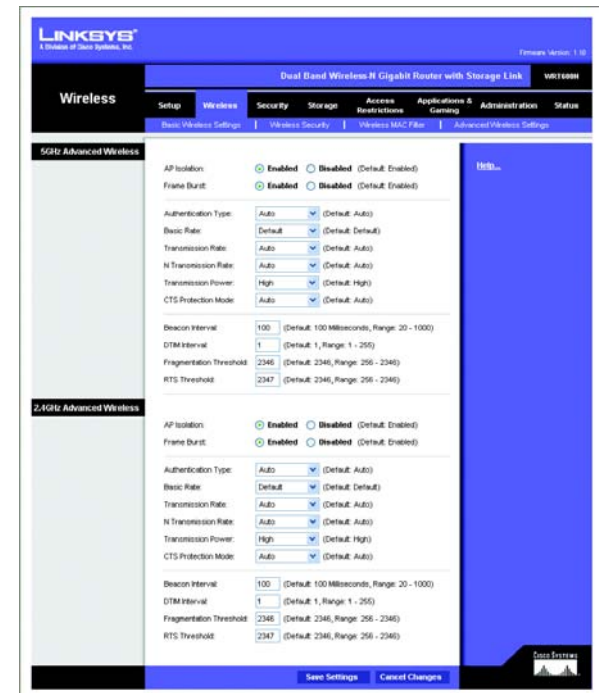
LINKSYS®
A Division of Cisco Systems, Inc.

Firmware Version: 1.10

Dual Band Wireless-N Gigabit Router with Storage Link WRT600N

Wireless

Setup | Wireless | Security | Storage | Access Restrictions | Applications & Gaming | Administration | Status

Basic Wireless Settings | Wireless Security | Wireless MAC Filter | Advanced Wireless Settings

5GHz Advanced Wireless

AP Isolation: Enabled Disabled (Default: Enabled)
Frame Burst: Enabled Disabled (Default: Enabled)

Authentication Type: Auto (Default: Auto)
Basic Rate: Default (Default: Default)
Transmission Rate: Auto (Default: Auto)
N Transmission Rate: Auto (Default: Auto)
Transmission Power: High (Default: High)
CTS Protection Mode: Auto (Default: Auto)

Beacon Interval: 100 (Default: 100 Milliseconds, Range: 20 - 1000)
DTIM Interval: 1 (Default: 1, Range: 1 - 255)
Fragmentation Threshold: 2346 (Default: 2346, Range: 256 - 2346)
RTS Threshold: 2347 (Default: 2346, Range: 256 - 2346)

Help...

2.4GHz Advanced Wireless

AP Isolation: Enabled Disabled (Default: Enabled)
Frame Burst: Enabled Disabled (Default: Enabled)

Authentication Type: Auto (Default: Auto)
Basic Rate: Default (Default: Default)
Transmission Rate: Auto (Default: Auto)
N Transmission Rate: Auto (Default: Auto)
Transmission Power: High (Default: High)
CTS Protection Mode: Auto (Default: Auto)

Beacon Interval: 100 (Default: 100 Milliseconds, Range: 20 - 1000)
DTIM Interval: 1 (Default: 1, Range: 1 - 255)
Fragmentation Threshold: 2346 (Default: 2346, Range: 256 - 2346)
RTS Threshold: 2347 (Default: 2346, Range: 256 - 2346)

Save Settings | Cancel Changes

CISCO SYSTEMS